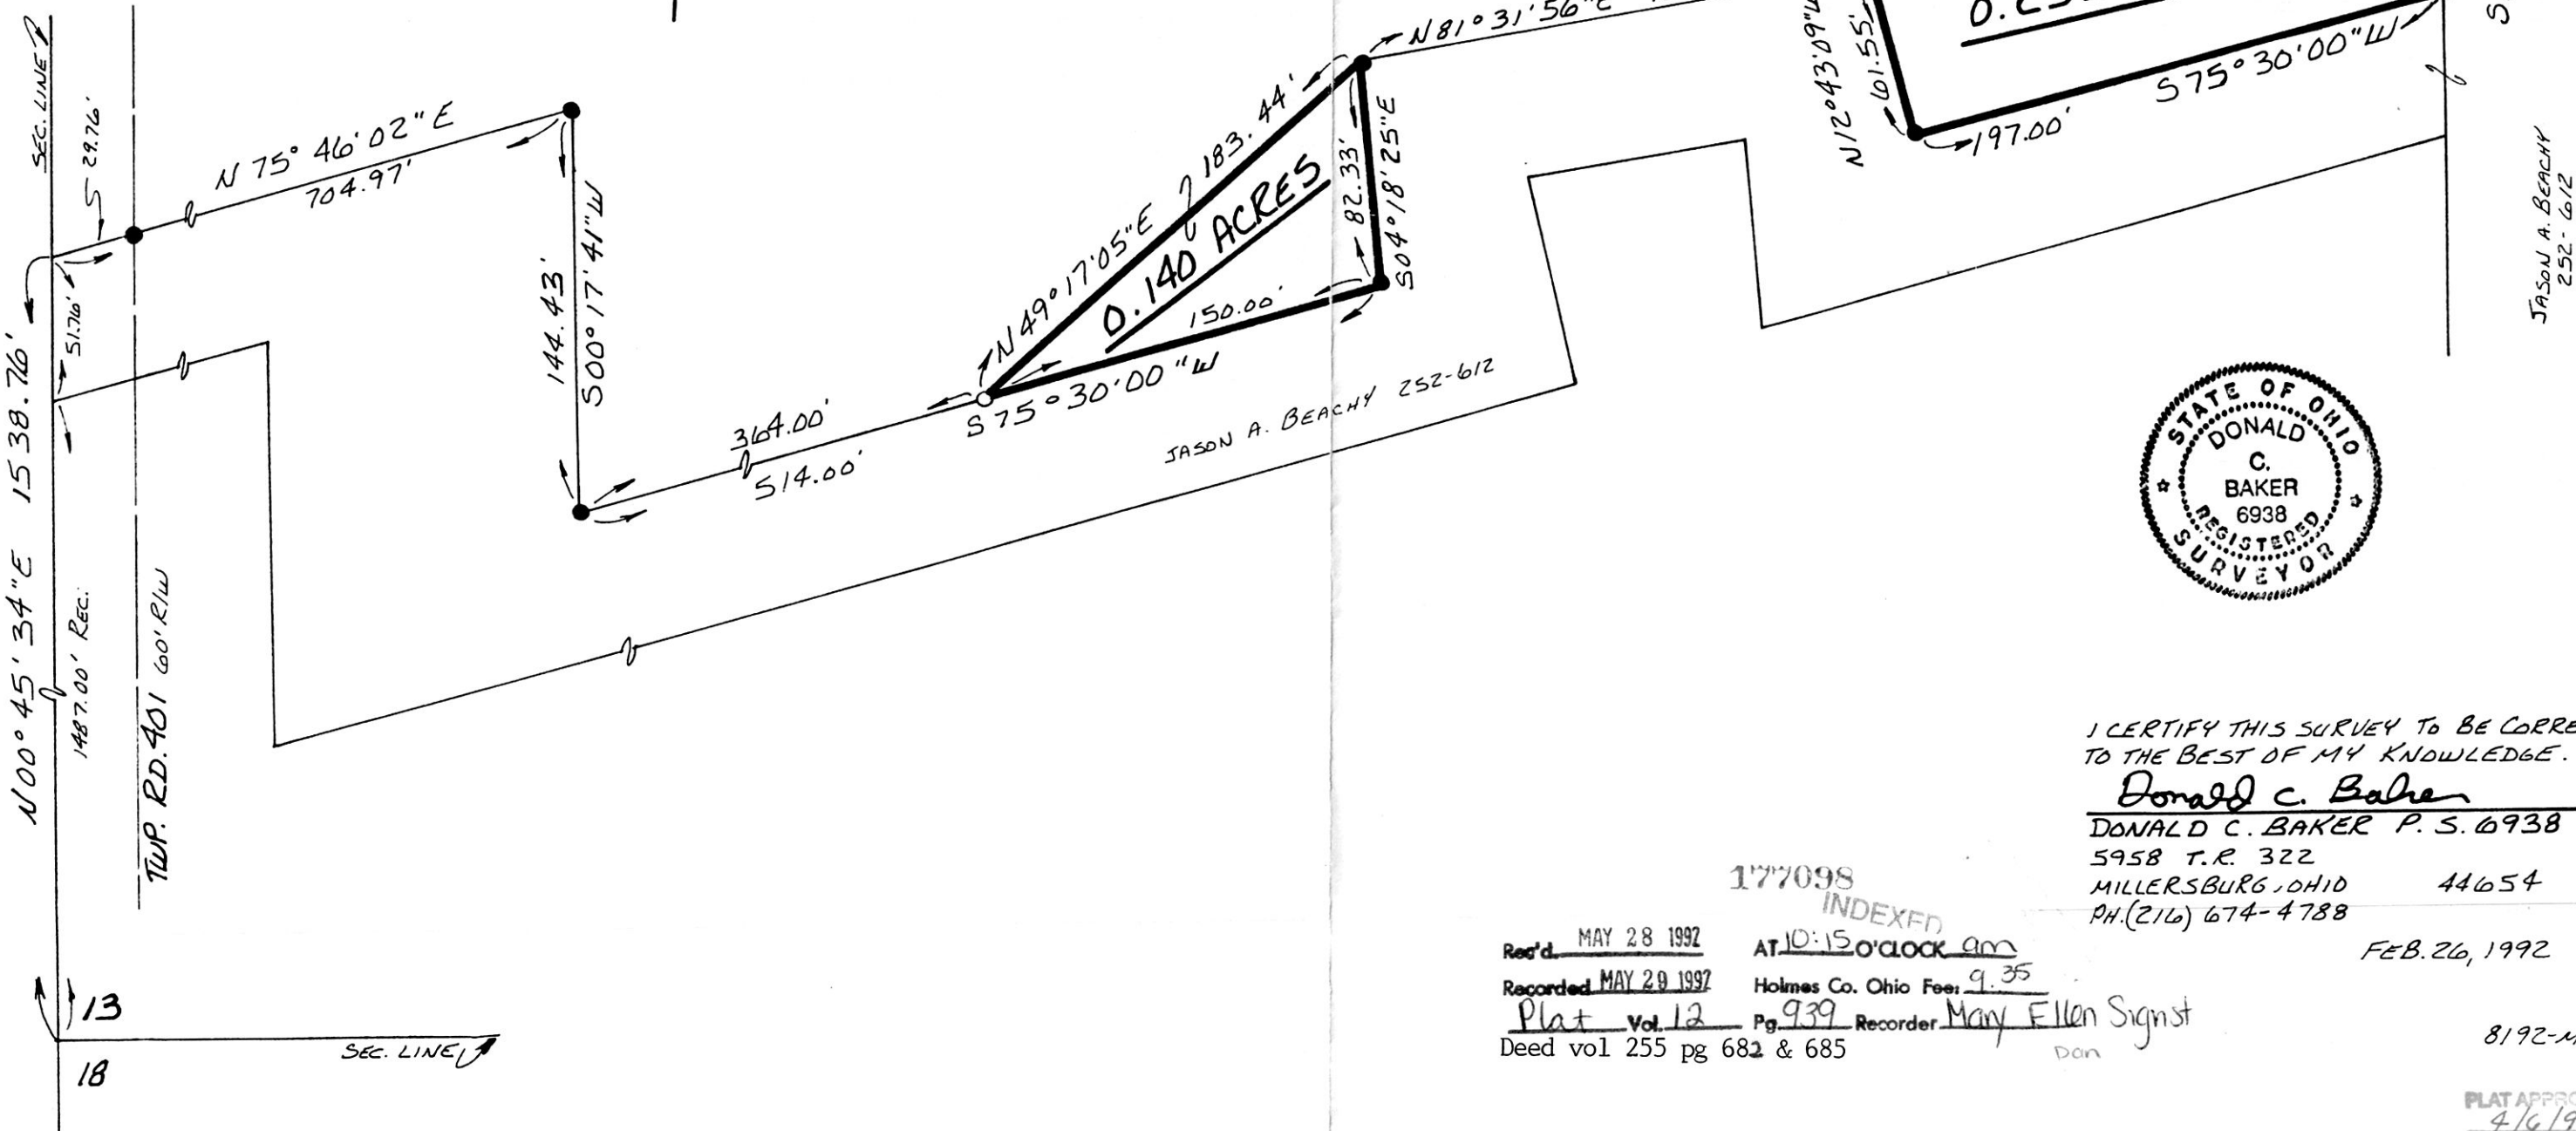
SEC. LINE

29.76'

N 75° 46' 02" E
704.97'

51.76'

N 00° 45' 34" E 1538.76'

1487.00' REC.

TWP. RD. 401 60' R/W

144.43'
S 00° 17' 41" W

364.00'
514.00'

N 49° 17' 05" E 183.44'

0.140 ACRES

150.00'

S 75° 30' 00" W

82.33'
S 04° 18' 25" E

N 81° 31' 56" E

JASON A. BEACHY 252-612

N 12° 43' 09" W
61.55'

197.00'

S 75° 30' 00" W

JASON A. BEACHY 252-612

STATE OF OHIO
DONALD C. BAKER 6938
REGISTERED SURVEYOR

I CERTIFY THIS SURVEY TO BE CORRE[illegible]
TO THE BEST OF MY KNOWLEDGE.
Donald C. Baker
DONALD C. BAKER P.S. 6938
5958 T.R. 322
MILLERSBURG, OHIO 44654
PH. (216) 674-4788

FEB. 26, 1992

177098
INDEXED

Rec'd. MAY 28 1992 AT 10:15 O'CLOCK am
Recorded MAY 29 1992 Holmes Co. Ohio Fee: 9.35
Plat Vol. 12 Pg. 939 Recorder Mary Ellen Signst
Deed vol 255 pg 682 & 685
Don

13
18
SEC. LINE

8192-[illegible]

PLAT APPR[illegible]
4/6/9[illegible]